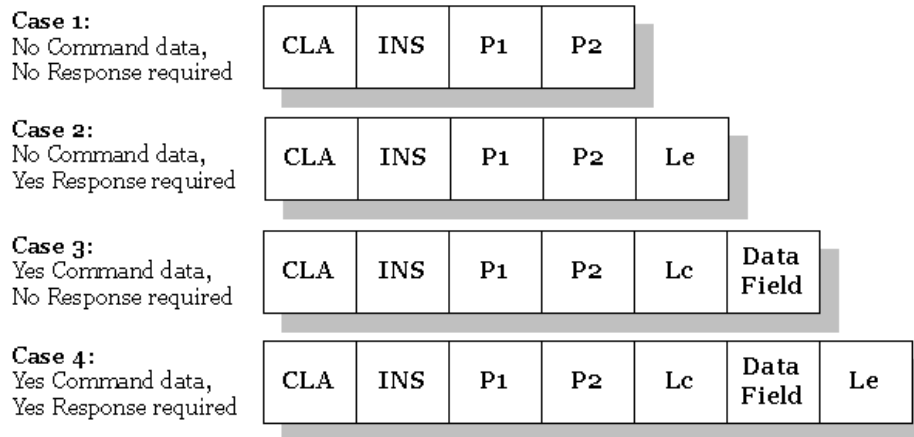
Case 1:
No Command data,
No Response required

| CLA | INS | P1 | P2 |
|---|---|---|---|

Case 2:
No Command data,
Yes Response required

| CLA | INS | P1 | P2 | Le |
|---|---|---|---|---|

Case 3:
Yes Command data,
No Response required

| CLA | INS | P1 | P2 | Lc | Data Field |
|---|---|---|---|---|---|

Case 4:
Yes Command data,
Yes Response required

| CLA | INS | P1 | P2 | Lc | Data Field | Le |
|---|---|---|---|---|---|---|